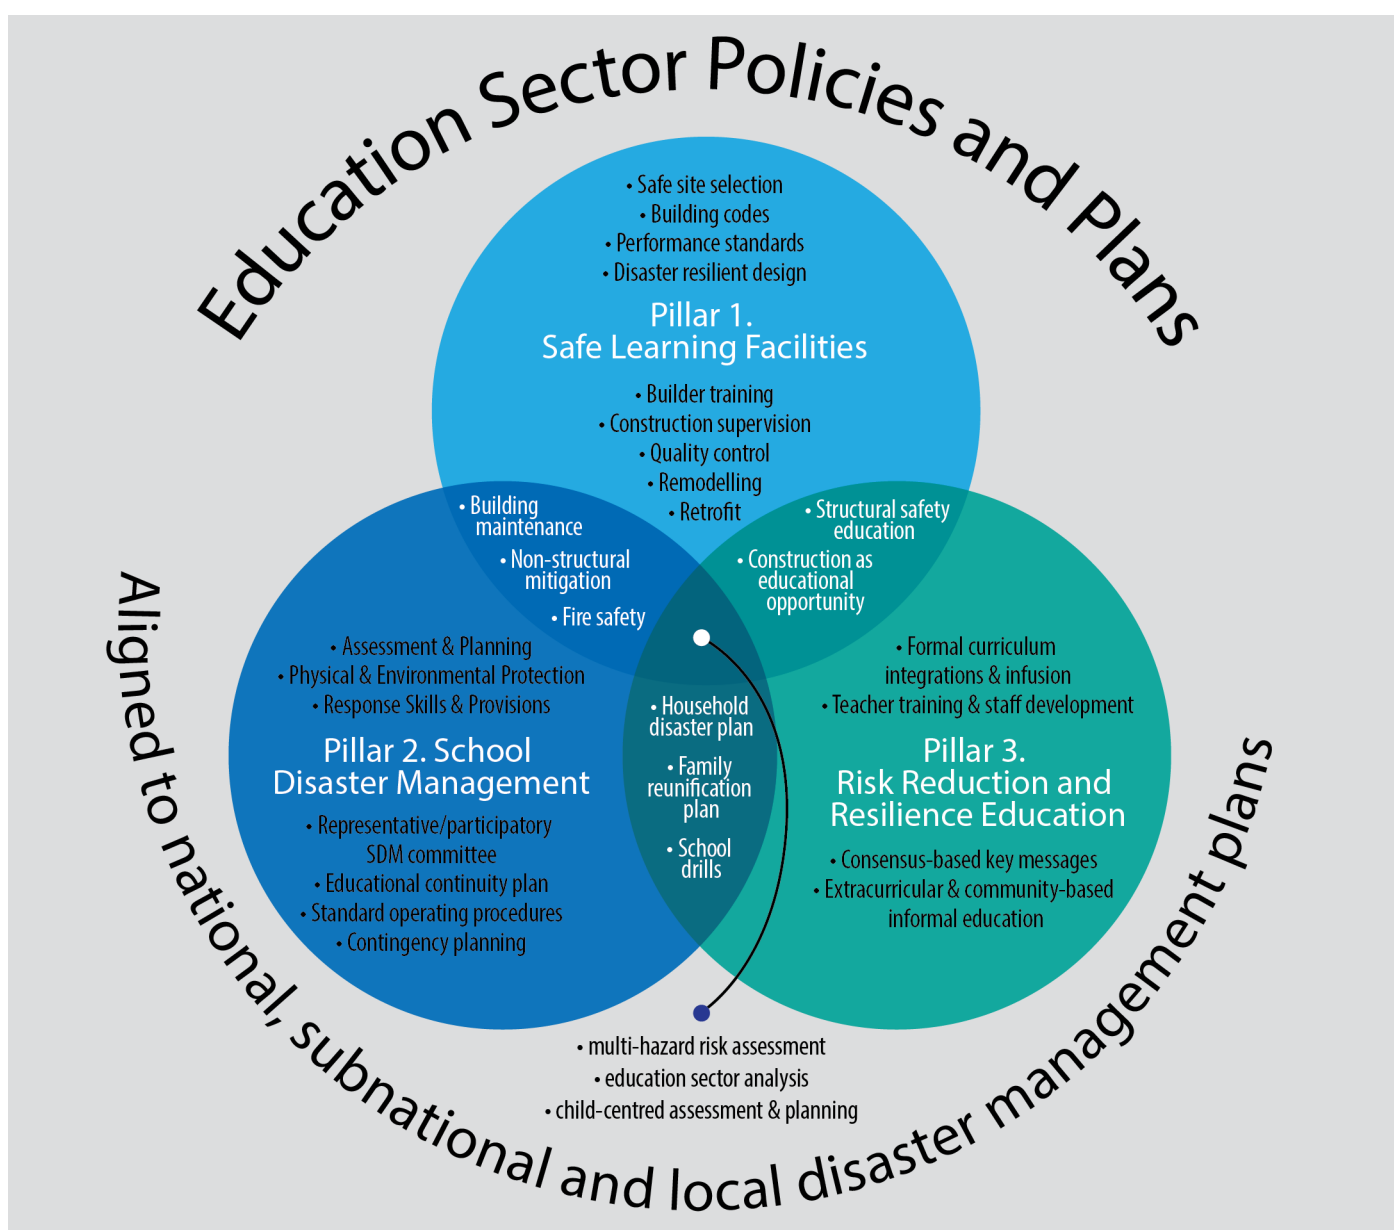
Education Sector Policies and Plans

• Safe site selection
• Building codes
• Performance standards
• Disaster resilient design

Pillar 1.
Safe Learning Facilities

• Builder training
• Construction supervision
• Quality control
• Remodelling
• Retrofit

• Building maintenance
• Non-structural mitigation
• Fire safety

• Structural safety education
• Construction as educational opportunity

• Assessment & Planning
• Physical & Environmental Protection
• Response Skills & Provisions

Pillar 2. School Disaster Management

• Representative/participatory SDM committee
• Educational continuity plan
• Standard operating procedures
• Contingency planning

• Household disaster plan
• Family reunification plan
• School drills

• Formal curriculum integrations & infusion
• Teacher training & staff development

Pillar 3.
Risk Reduction and Resilience Education

• Consensus-based key messages
• Extracurricular & community-based informal education

• multi-hazard risk assessment
• education sector analysis
• child-centred assessment & planning

Aligned to national, subnational and local disaster management plans